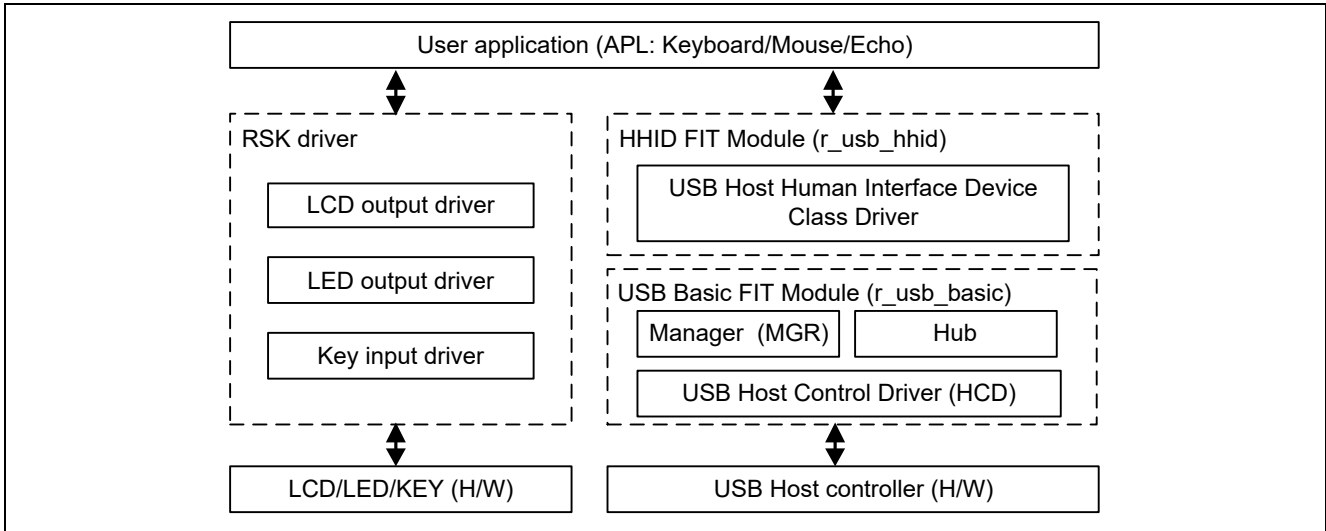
User application (APL: Keyboard/Mouse/Echo)

RSK driver

LCD output driver

LED output driver

Key input driver

HHID FIT Module (r_usb_hhid)

USB Host Human Interface Device Class Driver

USB Basic FIT Module (r_usb_basic)

Manager (MGR)

Hub

USB Host Control Driver (HCD)

LCD/LED/KEY (H/W)

USB Host controller (H/W)